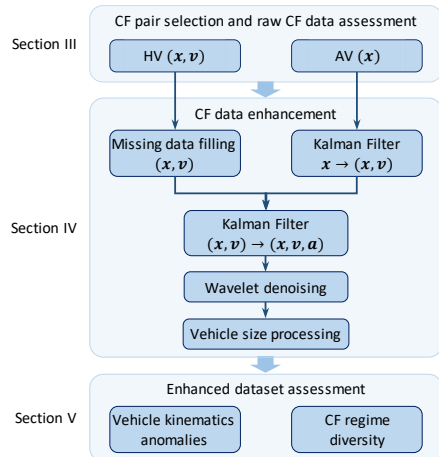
Section III

CF pair selection and raw CF data assessment

HV $(\boldsymbol{x}, \boldsymbol{v})$

AV $(\boldsymbol{x})$

Section IV

CF data enhancement

Missing data filling $(\boldsymbol{x}, \boldsymbol{v})$

Kalman Filter $\boldsymbol{x} \rightarrow (\boldsymbol{x}, \boldsymbol{v})$

Kalman Filter $(\boldsymbol{x}, \boldsymbol{v}) \rightarrow (\boldsymbol{x}, \boldsymbol{v}, \boldsymbol{a})$

Wavelet denoising

Vehicle size processing

Section V

Enhanced dataset assessment

Vehicle kinematics anomalies

CF regime diversity